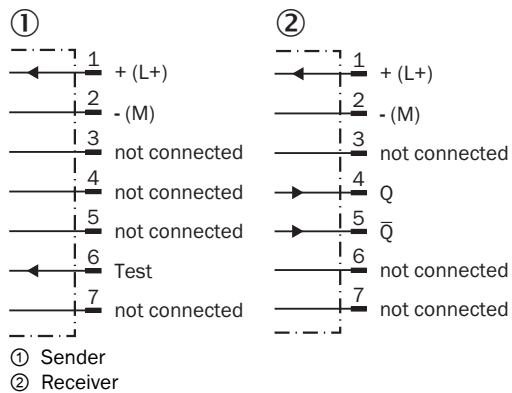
①

1 + (L+)

2 - (M)

3 not connected

4 not connected

5 not connected

6 Test

7 not connected

②

1 + (L+)

2 - (M)

3 not connected

4 Q

5 $\overline{Q}$

6 not connected

7 not connected

① Sender
② Receiver